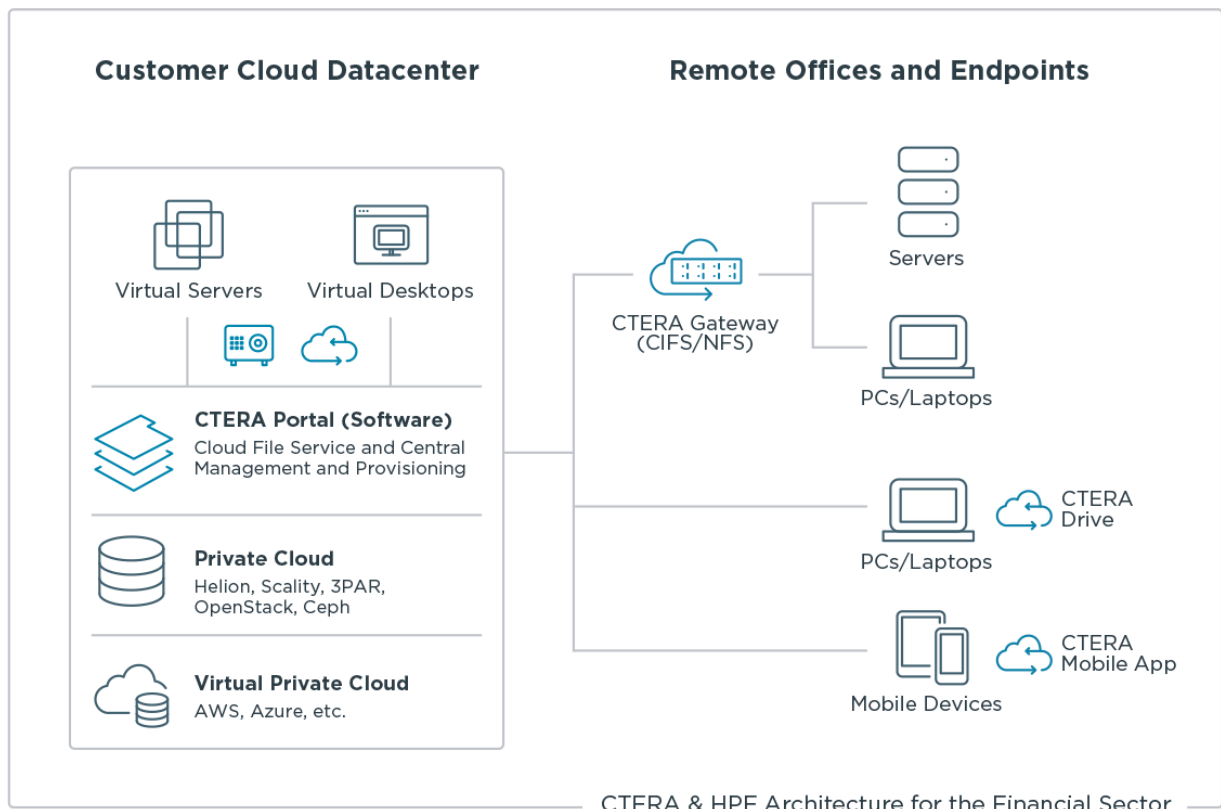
Customer Cloud Datacenter

Remote Offices and Endpoints

Virtual Servers

Virtual Desktops

CTERA Portal (Software)
Cloud File Service and Central Management and Provisioning

Private Cloud
Helion, Scality, 3PAR, OpenStack, Ceph

Virtual Private Cloud
AWS, Azure, etc.

CTERA Gateway (CIFS/NFS)

Servers

PCs/Laptops

PCs/Laptops

CTERA Drive

Mobile Devices

CTERA Mobile App

CTERA & HPE Architecture for the Financial Sector